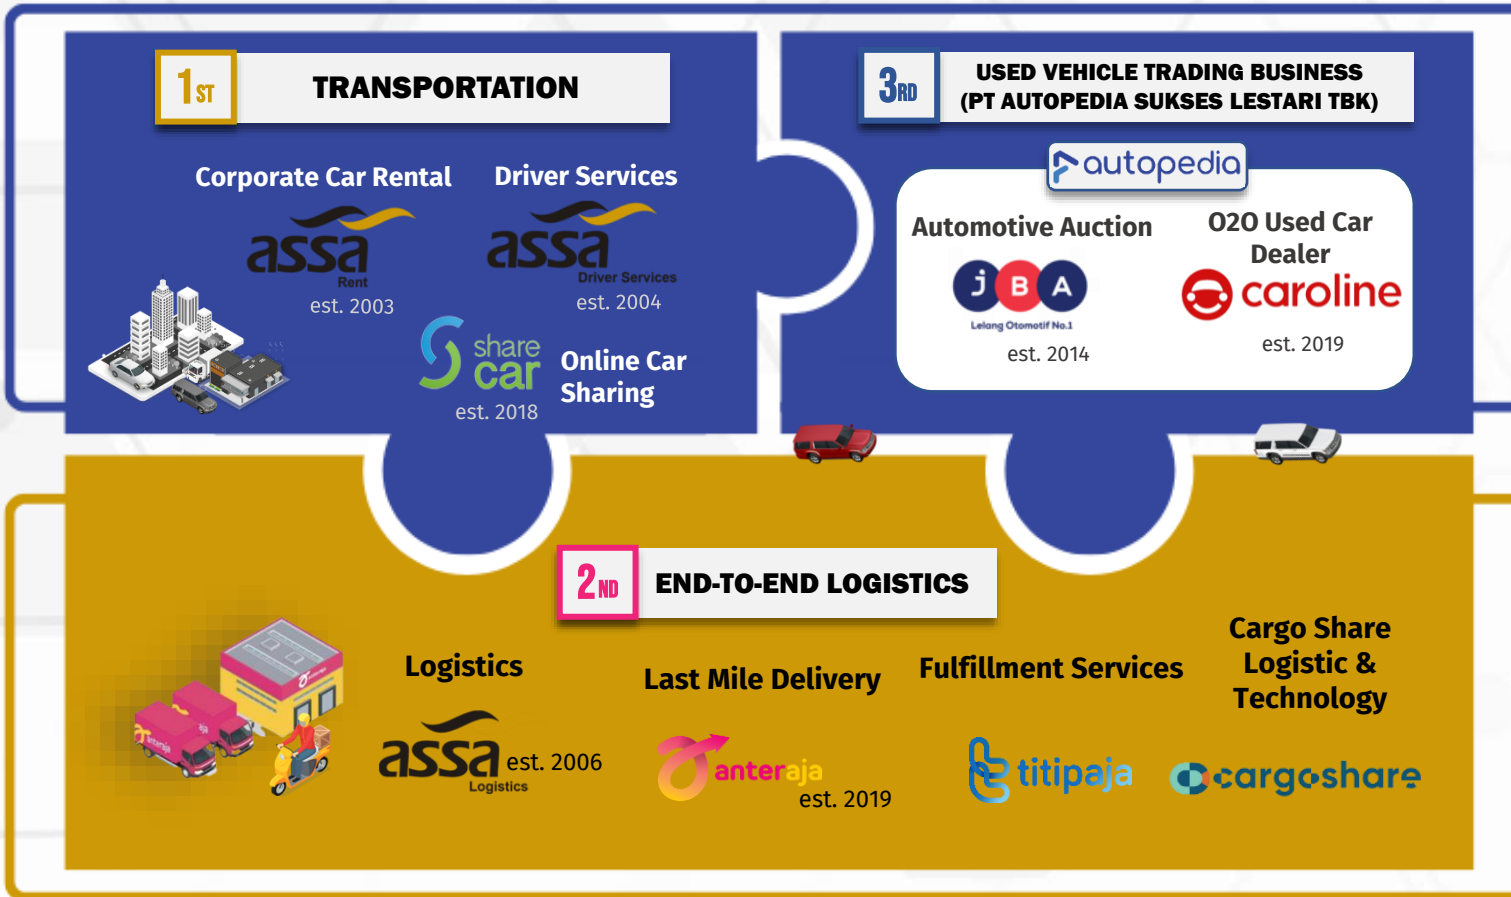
1ST TRANSPORTATION

Corporate Car Rental
assa Rent
est. 2003

Driver Services
assa Driver Services
est. 2004

share car
est. 2018
Online Car Sharing

3RD USED VEHICLE TRADING BUSINESS (PT AUTOPEDIA SUKSES LESTARI TBK)

autopedia

Automotive Auction
J B A
Lelang Otomotif No.1
est. 2014

O2O Used Car Dealer
caroline
est. 2019

2ND END-TO-END LOGISTICS

Logistics
assa Logistics
est. 2006

Last Mile Delivery
anteraja
est. 2019

Fulfillment Services
titipaja

Cargo Share Logistic & Technology
cargoshare